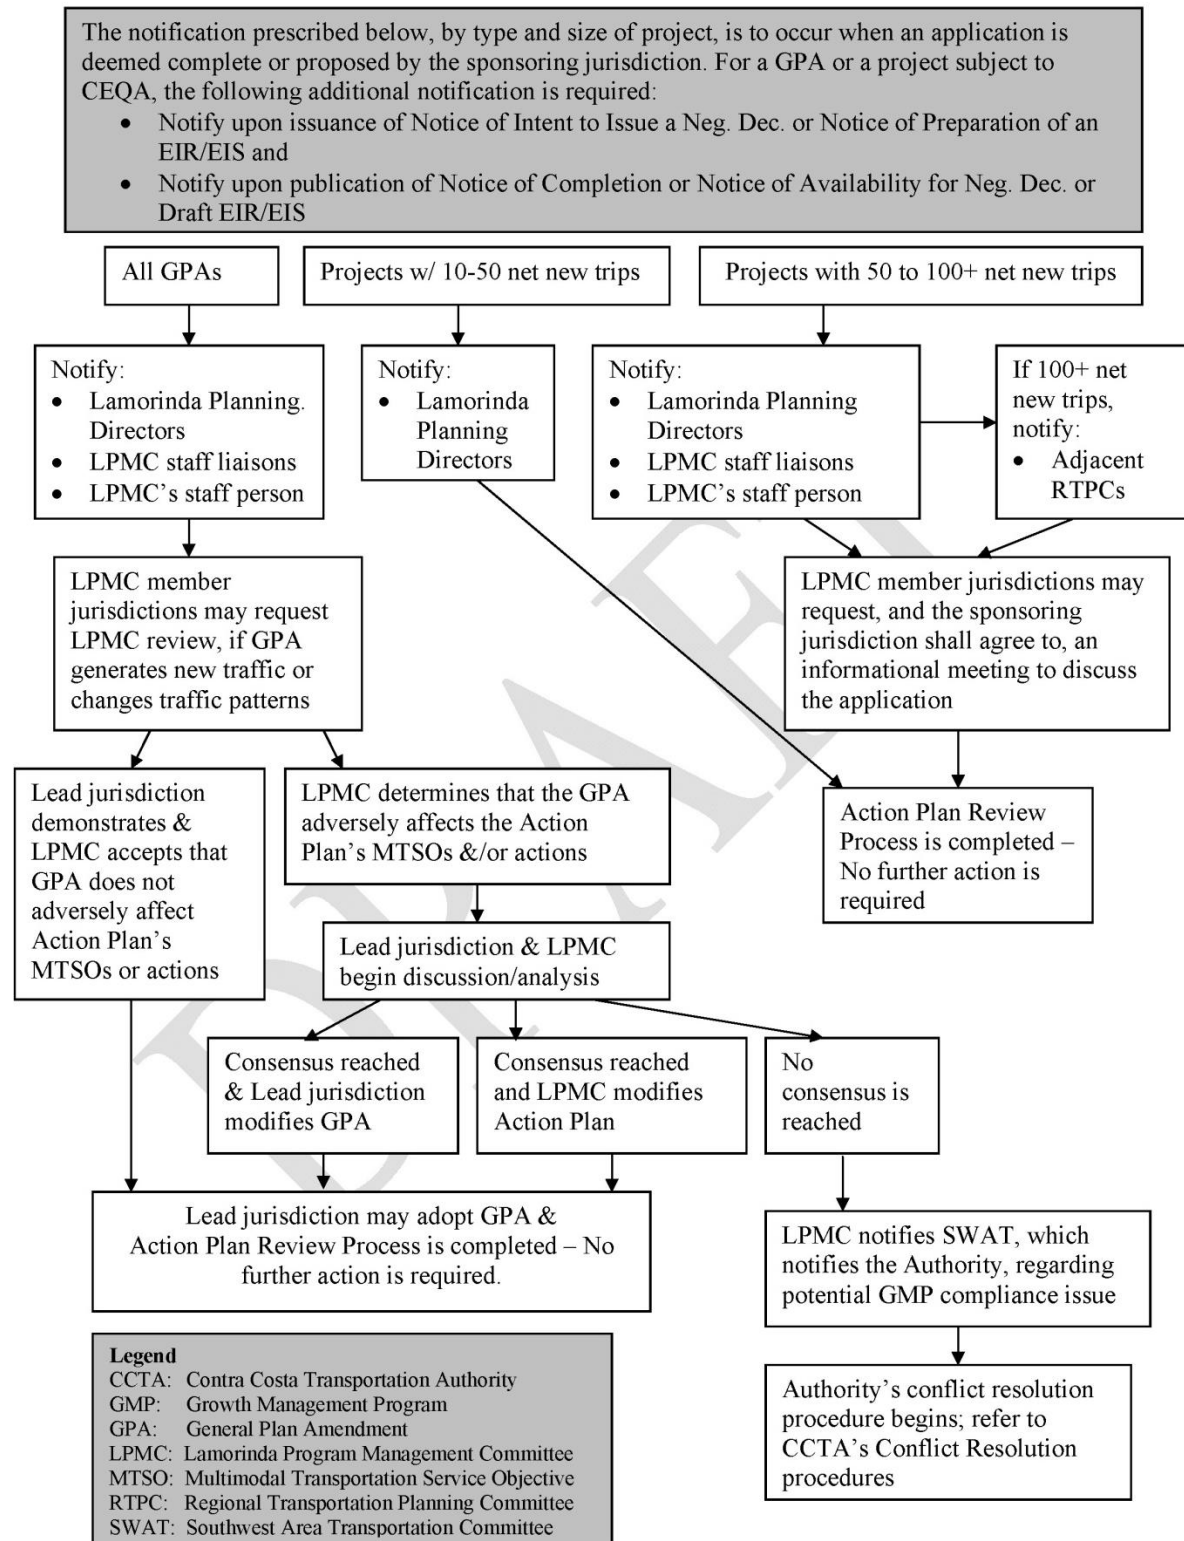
The notification prescribed below, by type and size of project, is to occur when an application is deemed complete or proposed by the sponsoring jurisdiction. For a GPA or a project subject to CEQA, the following additional notification is required:
- Notify upon issuance of Notice of Intent to Issue a Neg. Dec. or Notice of Preparation of an EIR/EIS and
- Notify upon publication of Notice of Completion or Notice of Availability for Neg. Dec. or Draft EIR/EIS

All GPAs

Projects w/ 10-50 net new trips

Projects with 50 to 100+ net new trips

Notify:
- Lamorinda Planning. Directors
- LPMC staff liaisons
- LPMC's staff person

Notify:
- Lamorinda Planning Directors

Notify:
- Lamorinda Planning Directors
- LPMC staff liaisons
- LPMC's staff person

If 100+ net new trips, notify:
- Adjacent RTPCs

LPMC member jurisdictions may request LPMC review, if GPA generates new traffic or changes traffic patterns

LPMC member jurisdictions may request, and the sponsoring jurisdiction shall agree to, an informational meeting to discuss the application

Lead jurisdiction demonstrates & LPMC accepts that GPA does not adversely affect Action Plan's MTSOs or actions

LPMC determines that the GPA adversely affects the Action Plan's MTSOs &/or actions

Action Plan Review Process is completed – No further action is required

Lead jurisdiction & LPMC begin discussion/analysis

Consensus reached & Lead jurisdiction modifies GPA

Consensus reached and LPMC modifies Action Plan

No consensus is reached

Lead jurisdiction may adopt GPA & Action Plan Review Process is completed – No further action is required.

LPMC notifies SWAT, which notifies the Authority, regarding potential GMP compliance issue

Authority's conflict resolution procedure begins; refer to CCTA's Conflict Resolution procedures

Legend
CCTA: Contra Costa Transportation Authority
GMP: Growth Management Program
GPA: General Plan Amendment
LPMC: Lamorinda Program Management Committee
MTSO: Multimodal Transportation Service Objective
RTPC: Regional Transportation Planning Committee
SWAT: Southwest Area Transportation Committee

DRAFT